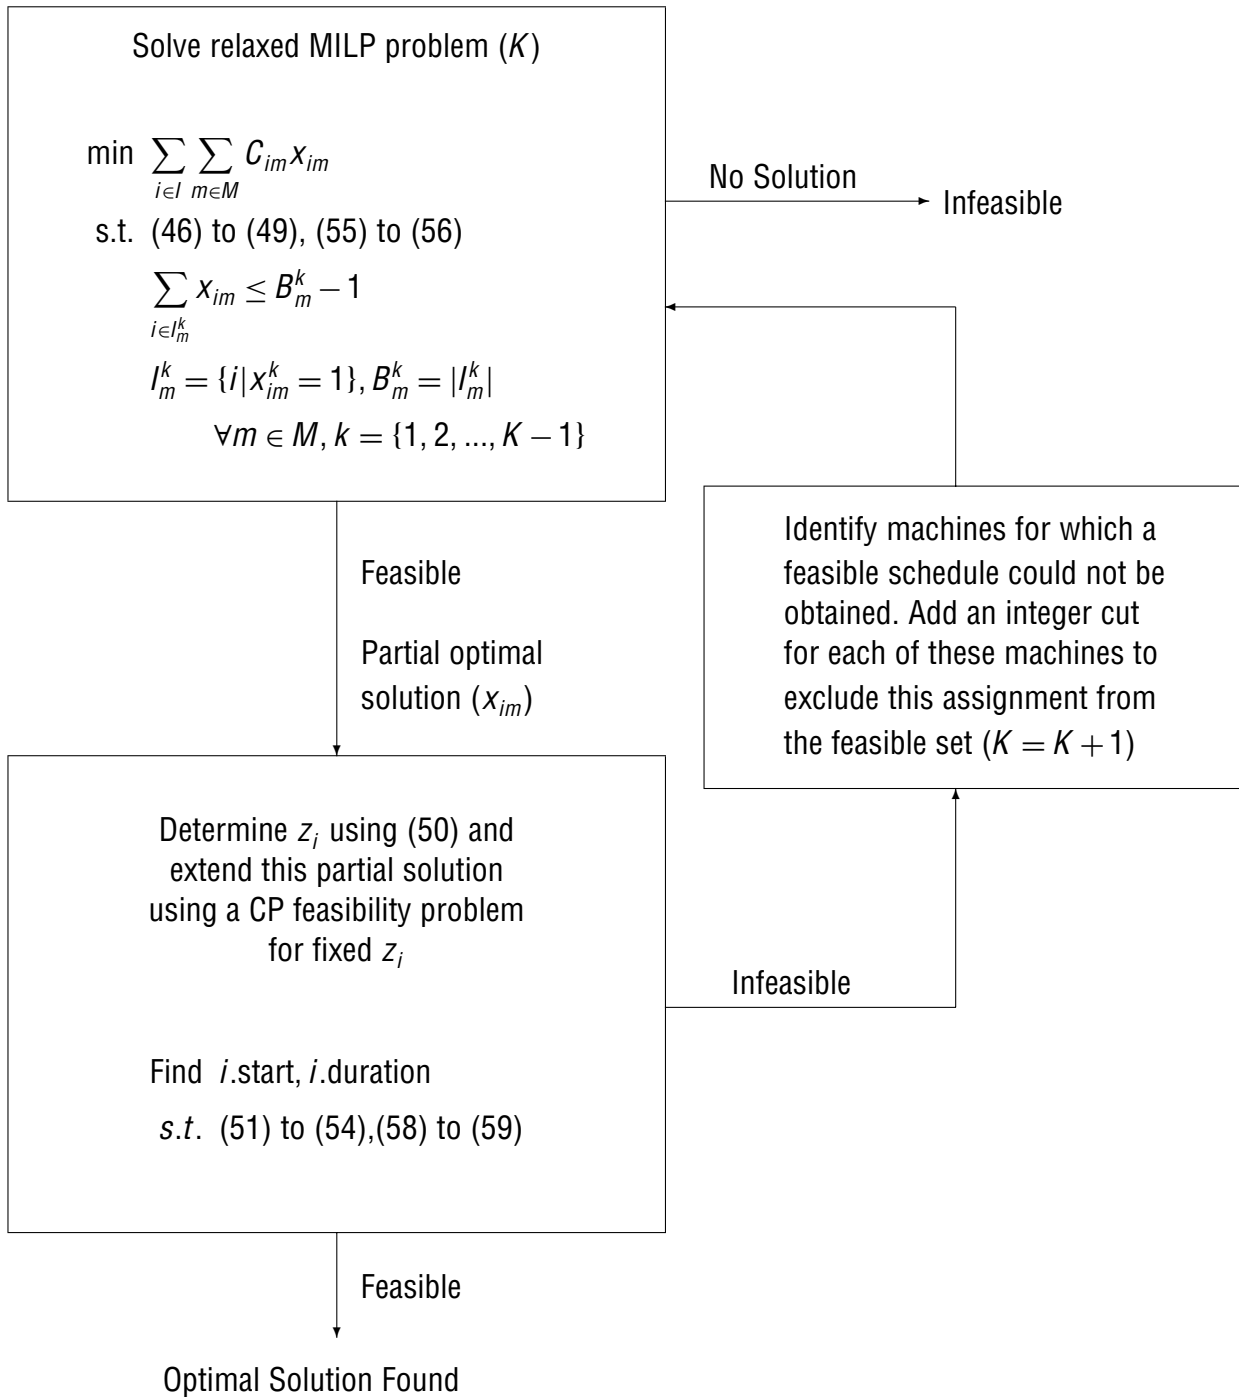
Solve relaxed MILP problem ($K$)

$\min \sum_{i \in I} \sum_{m \in M} C_{im} x_{im}$

s.t. (46) to (49), (55) to (56)

$\sum_{i \in I_m^k} x_{im} \leq B_m^k - 1$

$I_m^k = \{i | x_{im}^k = 1\}, B_m^k = |I_m^k|$

$\forall m \in M, k = \{1, 2, ..., K-1\}$

No Solution

Infeasible

Feasible

Partial optimal solution ($x_{im}$)

Identify machines for which a feasible schedule could not be obtained. Add an integer cut for each of these machines to exclude this assignment from the feasible set ($K = K + 1$)

Determine $z_i$ using (50) and extend this partial solution using a CP feasibility problem for fixed $z_i$

Find $i$.start, $i$.duration

$s.t.$ (51) to (54),(58) to (59)

Infeasible

Feasible

Optimal Solution Found